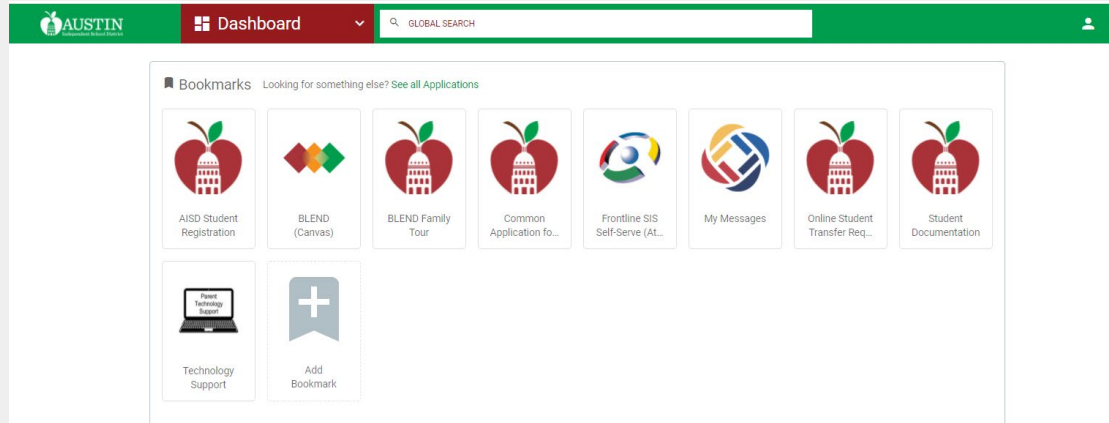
AUSTIN
Independent School District

Dashboard

GLOBAL SEARCH

Bookmarks Looking for something else? See all Applications

AISD Student Registration

BLEND (Canvas)

BLEND Family Tour

Common Application fo...

Frontline SIS Self-Serve (At...

My Messages

Online Student Transfer Req...

Student Documentation

Parent Technology Support

Technology Support

Add Bookmark